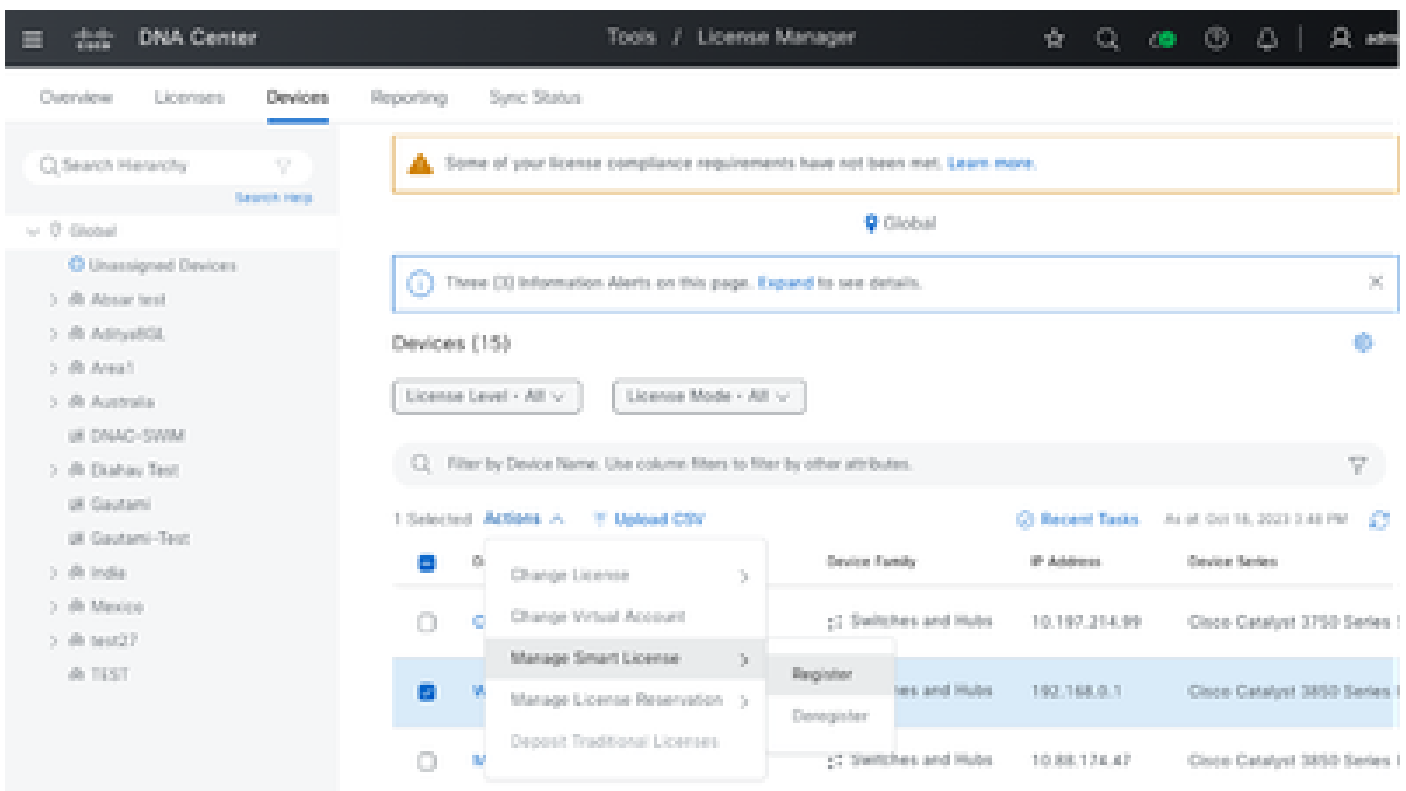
DNA Center

Tools / License Manager

adm

Overview Licenses Devices Reporting Sync Status

Search Hierarchy

Search Help

Global

Unassigned Devices

Absar test

AdityaBGL

Area1

Australia

DNAC-SWIM

Ekahau Test

Gautami

Gautami-Test

India

Mexico

test27

TEST

Some of your license compliance requirements have not been met. Learn more.

Global

There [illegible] Information Alerts on this page. Expand to see details.

Devices (15)

License Level - All

License Mode - All

Filter by Device Name. Use column filters to filter by other attributes.

1 Selected Actions Upload CSV

Recent Tasks As of Oct 16, 2023 3:48 PM

| | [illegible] | Device Family | IP Address | Device Series |
|---|---|---|---|---|
| | C | Switches and Hubs | 10.197.214.99 | Cisco Catalyst 3750 Series |
| | W | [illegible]es and Hubs | 192.168.0.1 | Cisco Catalyst 3850 Series |
| | M | Switches and Hubs | 10.88.174.47 | Cisco Catalyst 3850 Series |

Change License

Change Virtual Account

Manage Smart License

Manage License Reservation

Deposit Traditional Licenses

Register

Deregister